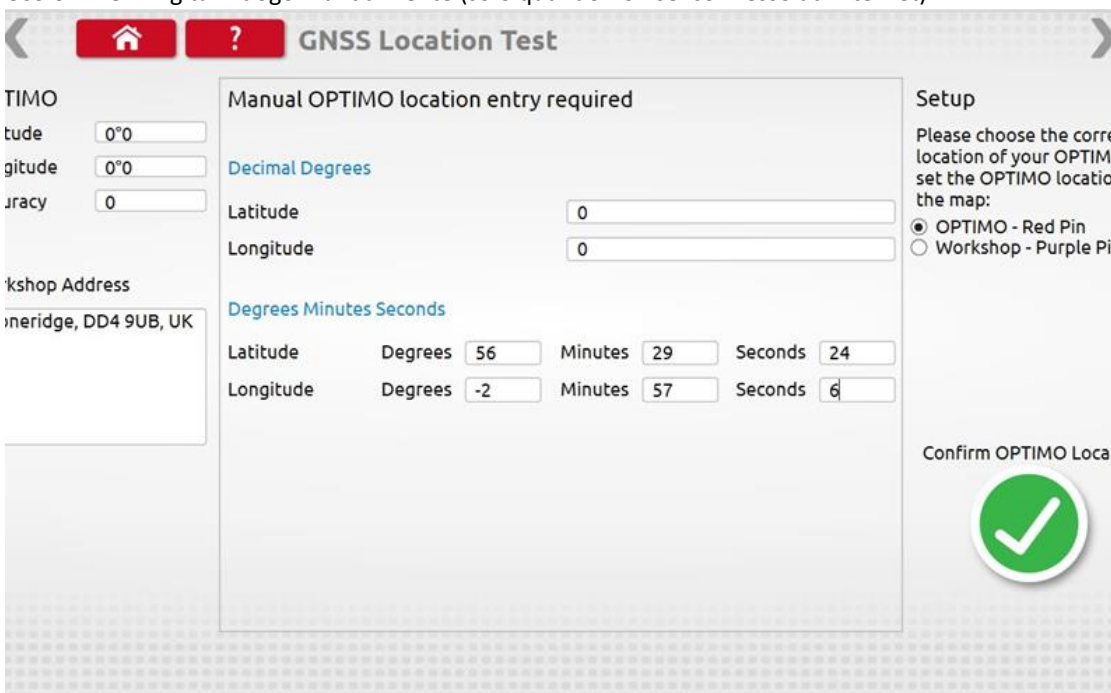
?

GNSS Location Test

TIMO

tude 0°0

gitude 0°0

ıracy 0

kshop Address

oneridge, DD4 9UB, UK

Manual OPTIMO location entry required

Decimal Degrees

Latitude 0

Longitude 0

Degrees Minutes Seconds

Latitude Degrees 56 Minutes 29 Seconds 24

Longitude Degrees -2 Minutes 57 Seconds 6

Setup

Please choose the corre location of your OPTIM set the OPTIMO locatio the map:

OPTIMO - Red Pin

Workshop - Purple Pi

Confirm OPTIMO Loca